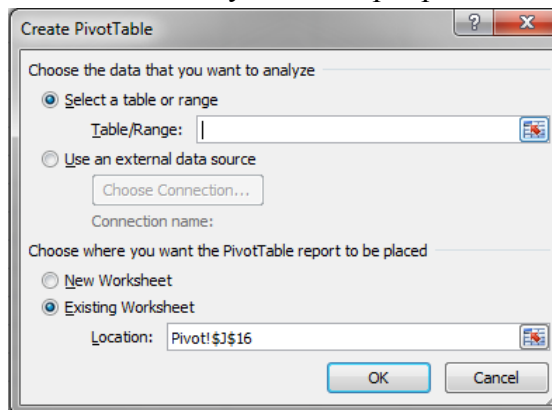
Create PivotTable

?

Choose the data that you want to analyze

Select a table or range

Table/Range:

Use an external data source

Choose Connection...

Connection name:

Choose where you want the PivotTable report to be placed

New Worksheet

Existing Worksheet

Location: Pivot!$J$16

OK

Cancel